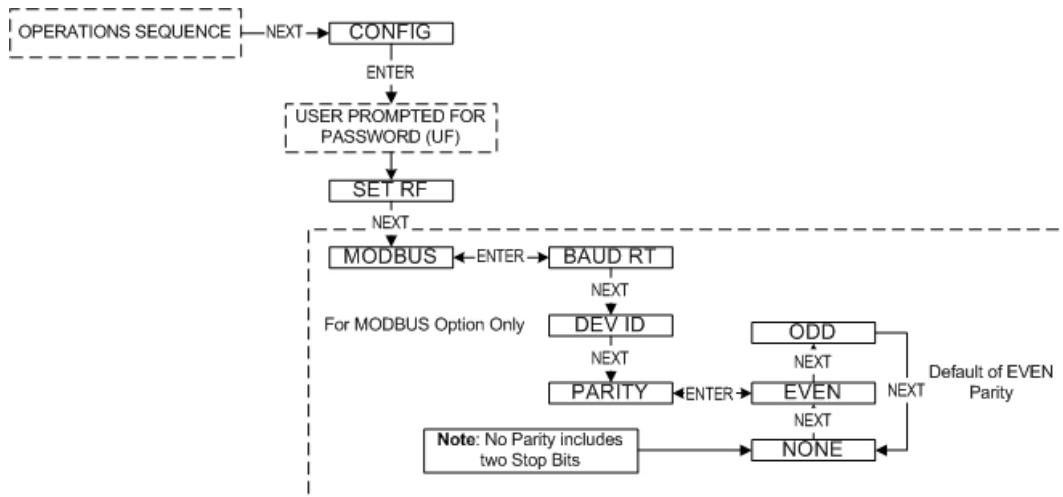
OPERATIONS SEQUENCE

NEXT

CONFIG

ENTER

USER PROMPTED FOR PASSWORD (UF)

SET RF

NEXT

MODBUS

ENTER

BAUD RT

NEXT

For MODBUS Option Only

DEV ID

NEXT

PARITY

ENTER

ODD

NEXT

EVEN

NEXT

NONE

NEXT

Default of EVEN Parity

**Note**: No Parity includes two Stop Bits